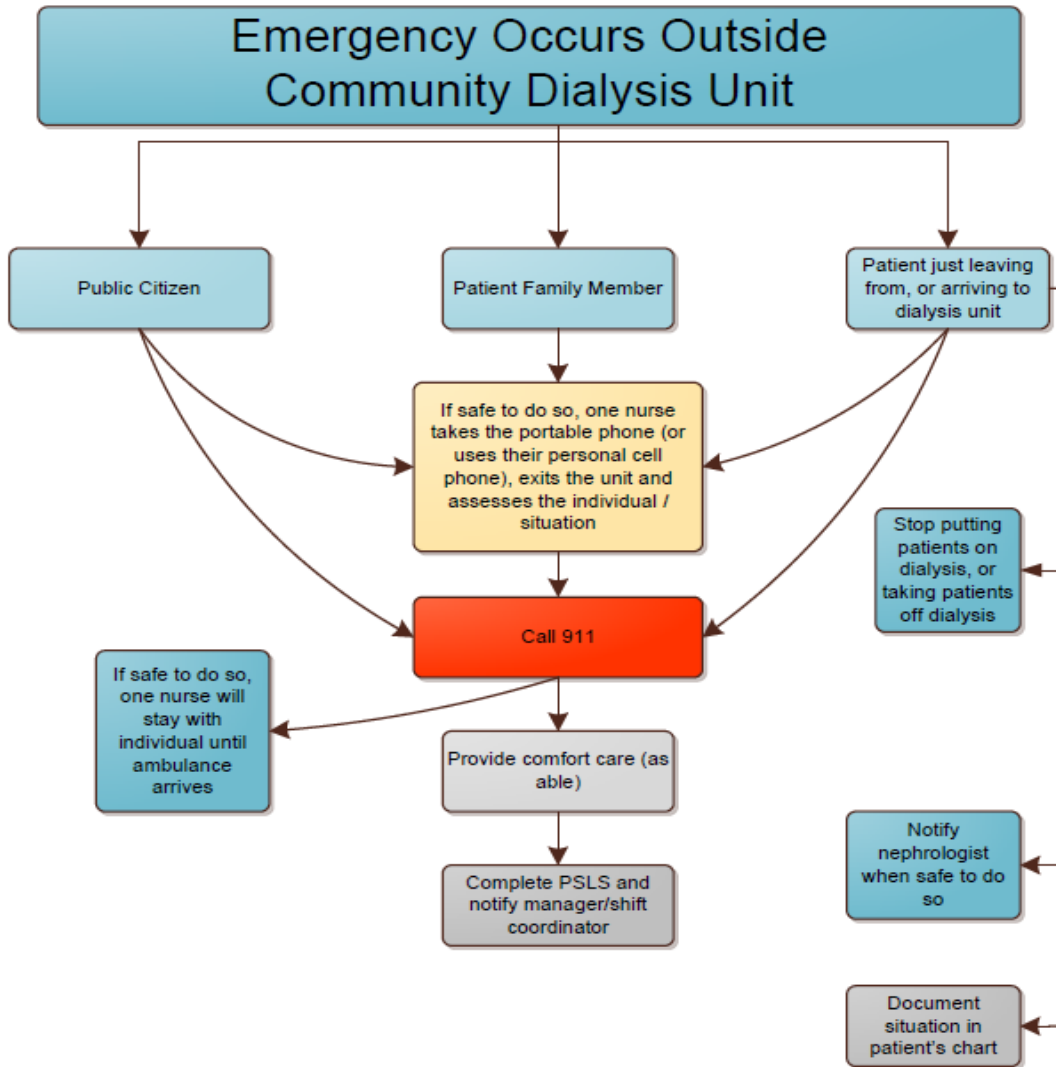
Emergency Occurs Outside Community Dialysis Unit

Public Citizen

Patient Family Member

Patient just leaving from, or arriving to dialysis unit

If safe to do so, one nurse takes the portable phone (or uses their personal cell phone), exits the unit and assesses the individual / situation

Stop putting patients on dialysis, or taking patients off dialysis

Call 911

If safe to do so, one nurse will stay with individual until ambulance arrives

Provide comfort care (as able)

Notify nephrologist when safe to do so

Complete PSLS and notify manager/shift coordinator

Document situation in patient's chart